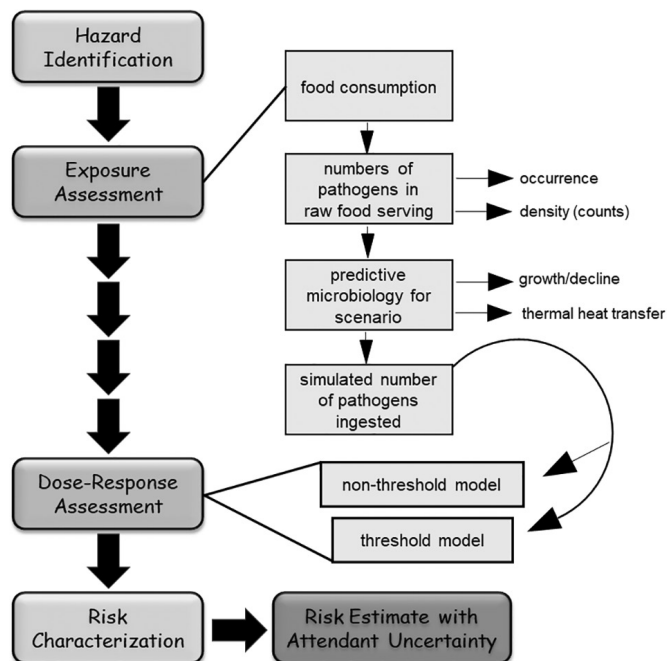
Hazard Identification

Exposure Assessment

food consumption

numbers of pathogens in raw food serving

occurrence

density (counts)

predictive microbiology for scenario

growth/decline

thermal heat transfer

simulated number of pathogens ingested

Dose-Response Assessment

non-threshold model

threshold model

Risk Characterization

Risk Estimate with Attendant Uncertainty